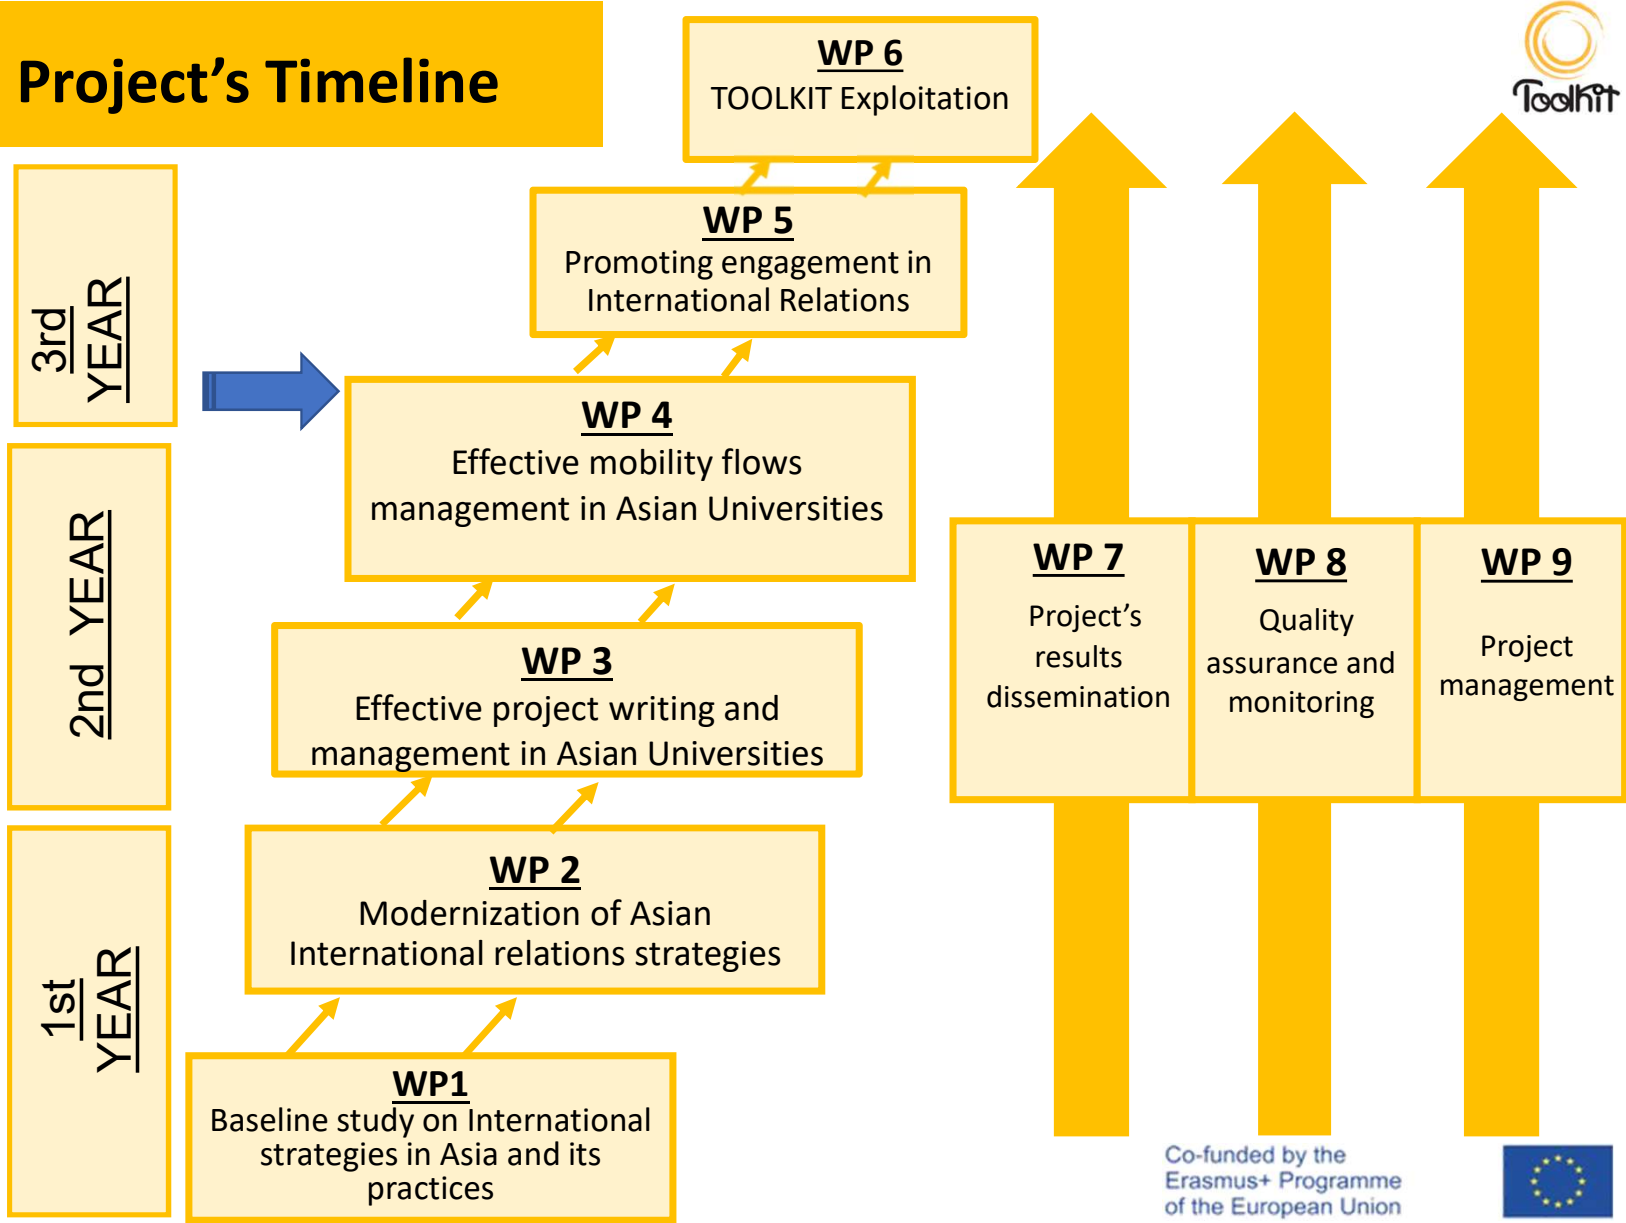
Project's Timeline

Toolkit

WP 6
TOOLKIT Exploitation

3rd YEAR

WP 5
Promoting engagement in International Relations

WP 4
Effective mobility flows management in Asian Universities

2nd YEAR

WP 3
Effective project writing and management in Asian Universities

WP 7
Project's results dissemination

WP 8
Quality assurance and monitoring

WP 9
Project management

1st YEAR

WP 2
Modernization of Asian International relations strategies

WP1
Baseline study on International strategies in Asia and its practices

Co-funded by the Erasmus+ Programme of the European Union